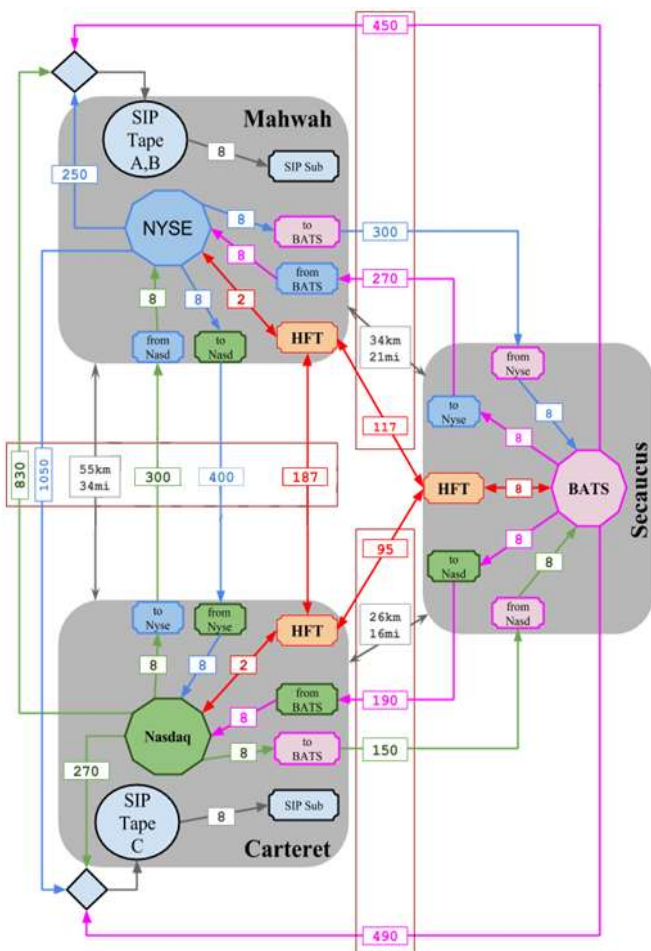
450

Mahwah

SIP Tape A,B

8

SIP Sub

250

NYSE

8

to BATS

300

8

from BATS

270

8

2

8

from Nasd

to Nasd

HFT

34km 21mi

from Nyse

8

to Nyse

117

8

830

1050

55km 34mi

300

400

187

HFT

8

BATS

Secaucus

95

8

to Nasd

8

to Nyse

from Nyse

HFT

26km 16mi

from Nasd

8

8

2

from BATS

190

8

Nasdaq

8

to BATS

150

270

SIP Tape C

8

SIP Sub

Carteret

490